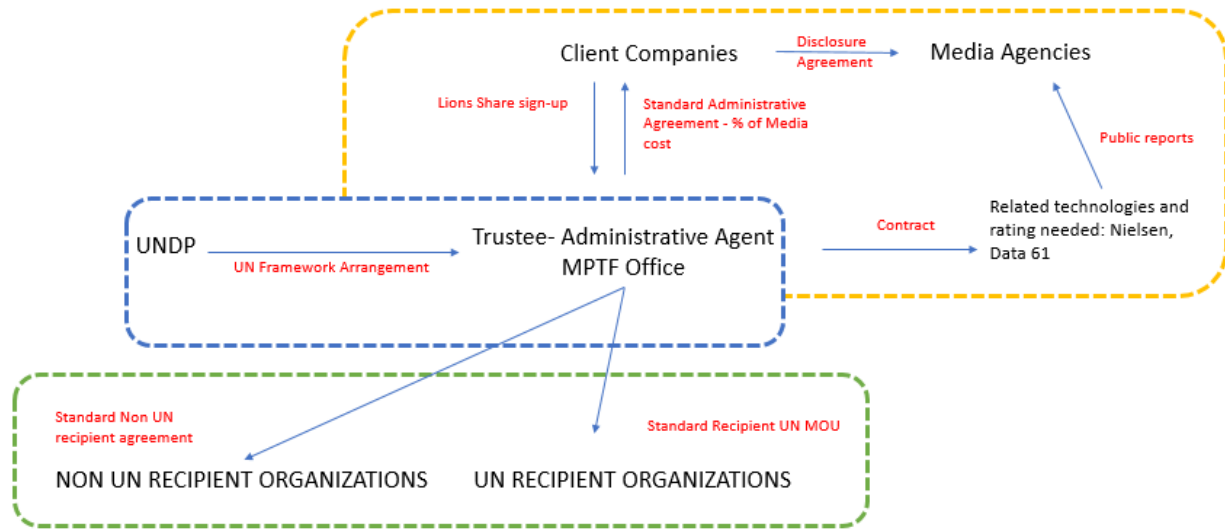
Client Companies

Disclosure Agreement

Media Agencies

Lions Share sign-up

Standard Administrative Agreement - % of Media cost

Public reports

UNDP

UN Framework Arrangement

Trustee- Administrative Agent MPTF Office

Contract

Related technologies and rating needed: Nielsen, Data 61

Standard Non UN recipient agreement

Standard Recipient UN MOU

NON UN RECIPIENT ORGANIZATIONS

UN RECIPIENT ORGANIZATIONS